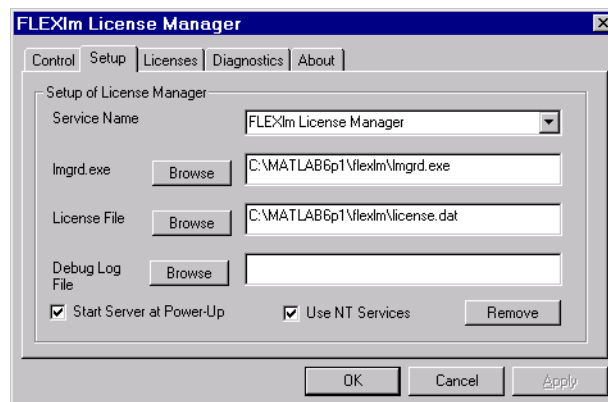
FLEXlm License Manager

Control | Setup | Licenses | Diagnostics | About

Setup of License Manager

Service Name | FLEXlm License Manager

lmgrd.exe | Browse | C:\MATLAB6p1\flexlm\lmgrd.exe

License File | Browse | C:\MATLAB6p1\flexlm\license.dat

Debug Log File | Browse

Start Server at Power-Up

Use NT Services

Remove

OK

Cancel

Apply